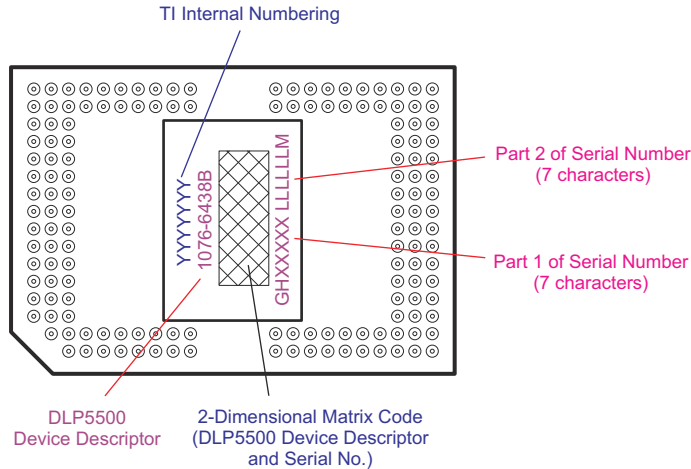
TI Internal Numbering

YYYYYYY
1076-6438B
GHXXXXX LLLLLLM

Part 2 of Serial Number (7 characters)

Part 1 of Serial Number (7 characters)

DLP5500 Device Descriptor

2-Dimensional Matrix Code (DLP5500 Device Descriptor and Serial No.)